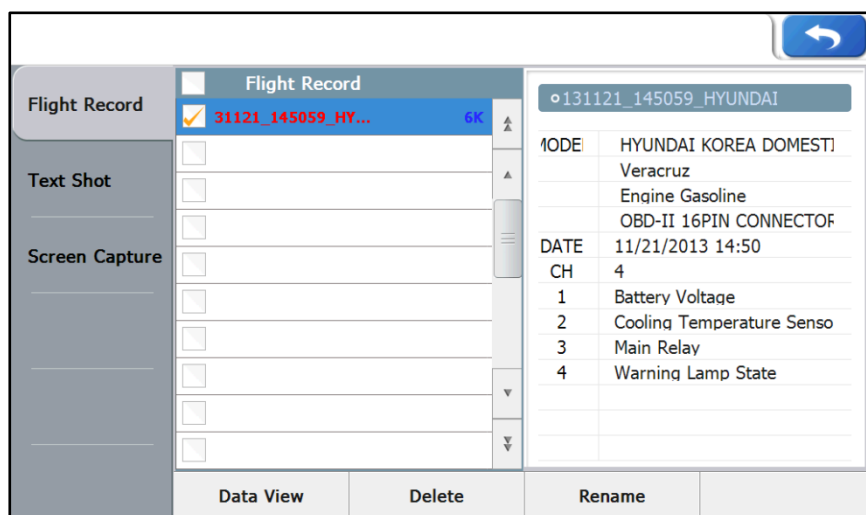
Flight Record

Text Shot

Screen Capture

Flight Record

31121_145059_HY... 6K

○131121_145059_HYUNDAI

| MODE | HYUNDAI KOREA DOMESTI |
|---|---|
| | Veracruz |
| | Engine Gasoline |
| | OBD-II 16PIN CONNECTOF |
| DATE | 11/21/2013 14:50 |
| CH | 4 |
| 1 | Battery Voltage |
| 2 | Cooling Temperature Senso |
| 3 | Main Relay |
| 4 | Warning Lamp State |

Data View

Delete

Rename